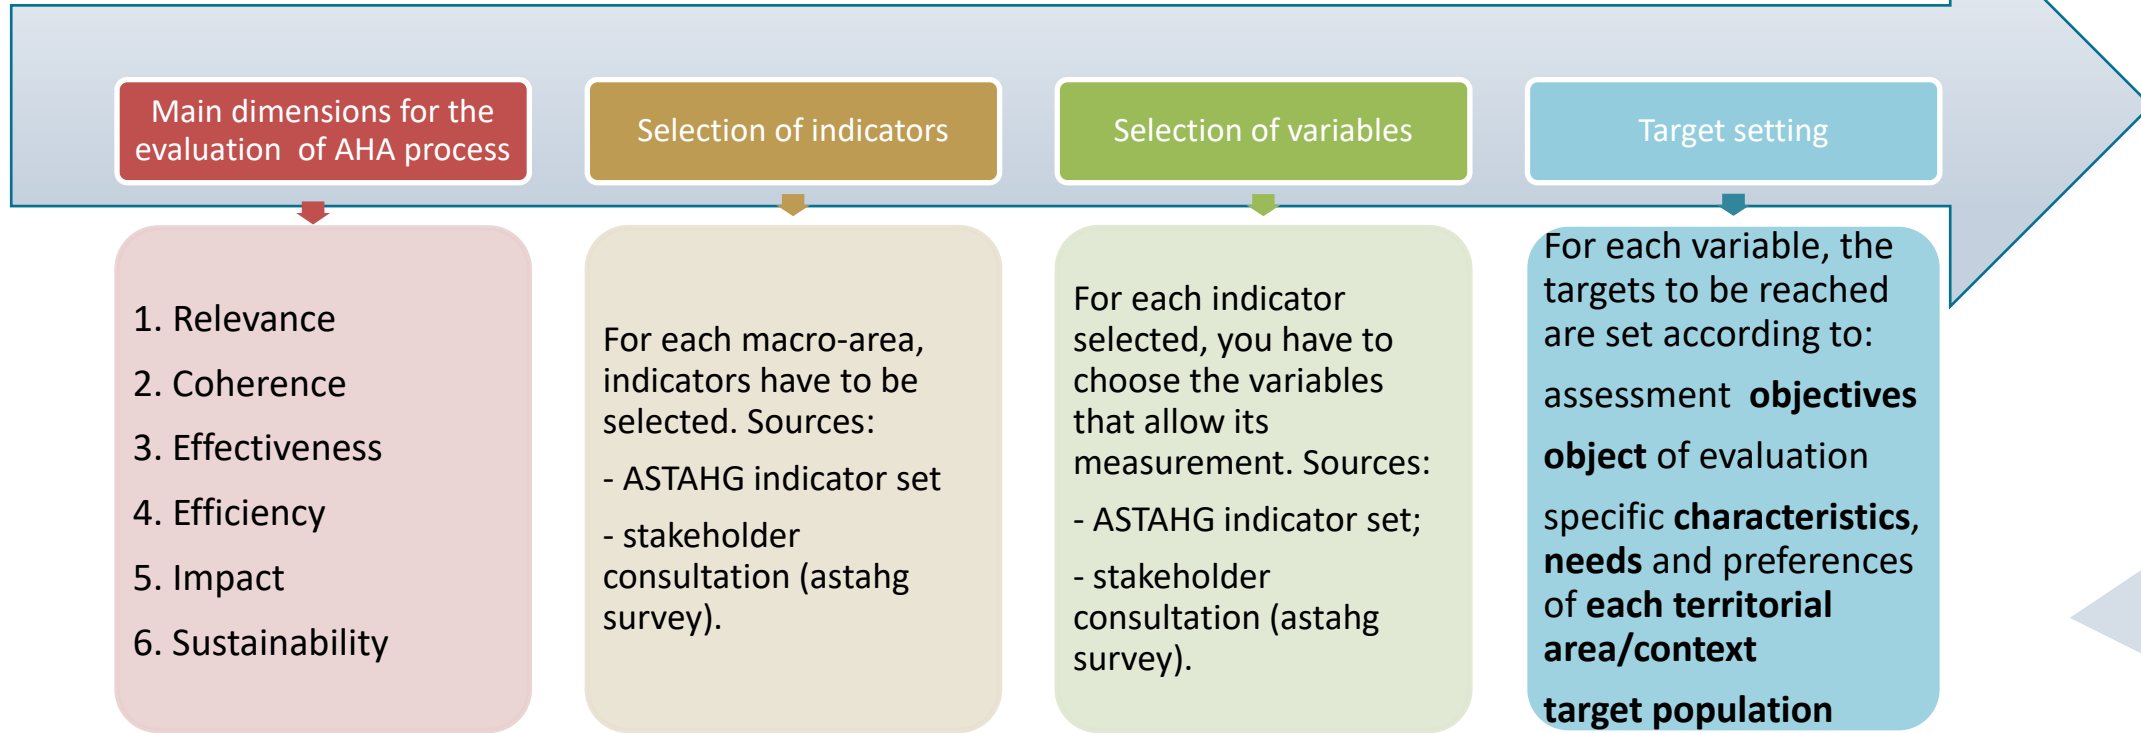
Main dimensions for the evaluation of AHA process

1. Relevance

2. Coherence

3. Effectiveness

4. Efficiency

5. Impact

6. Sustainability

Selection of indicators

For each macro-area, indicators have to be selected. Sources:

- ASTAHG indicator set

- stakeholder consultation (astahg survey).

Selection of variables

For each indicator selected, you have to choose the variables that allow its measurement. Sources:

- ASTAHG indicator set;

- stakeholder consultation (astahg survey).

Target setting

For each variable, the targets to be reached are set according to:

assessment **objectives**

**object** of evaluation

specific **characteristics**, **needs** and preferences of **each territorial area/context**

**target population**